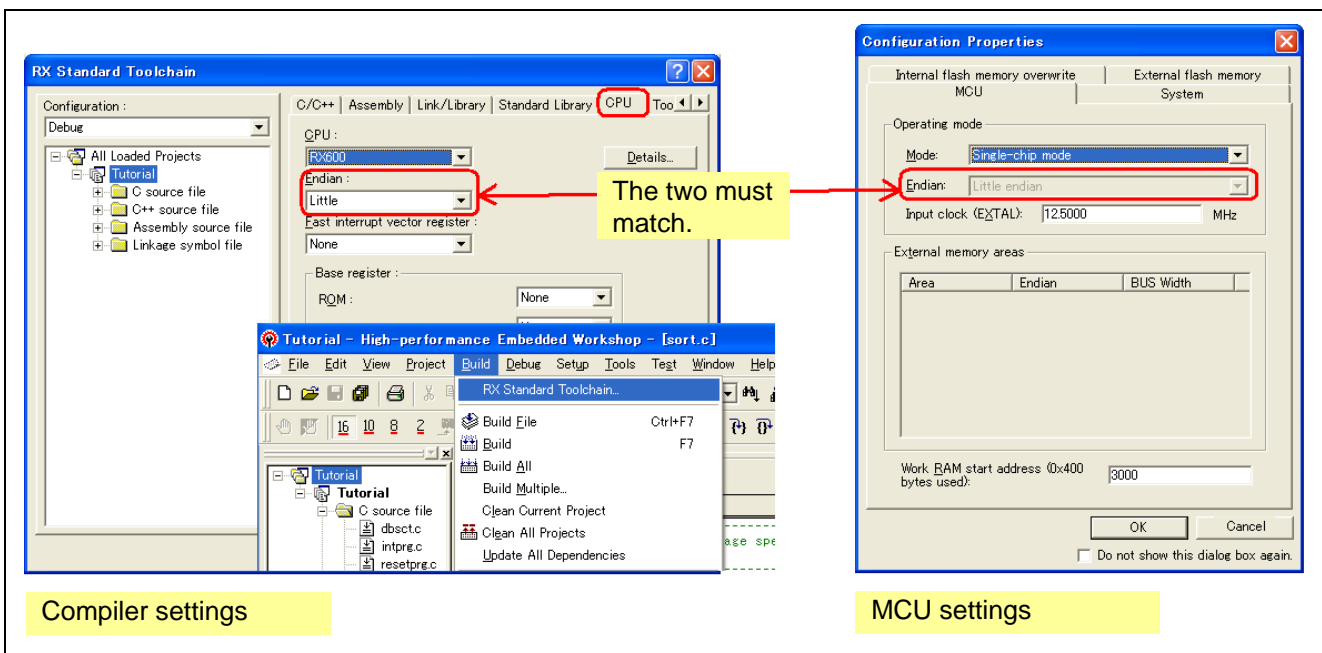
RX Standard Toolchain

Configuration :
Debug

All Loaded Projects
Tutorial
C source file
C++ source file
Assembly source file
Linkage symbol file

C/C++ | Assembly | Link/Library | Standard Library | CPU | Too

CPU :
RX600
Details...
Endian :
Little
Fast interrupt vector register :
None
Base register :
ROM :
None

Tutorial - High-performance Embedded Workshop - [sort.c]
File Edit View Project Build Debug Setup Tools Test Window Help

RX Standard Toolchain...
Build File Ctrl+F7
Build F7
Build All
Build Multiple...
Clean Current Project
Clean All Projects
Update All Dependencies

Tutorial
Tutorial
C source file
dbsct.c
intprg.c
resetprg.c

age spe

The two must match.

Configuration Properties

Internal flash memory overwrite | External flash memory
MCU | System

Operating mode
Mode: Single-chip mode
Endian: Little endian
Input clock (EXTAL): 12.5000 MHz

External memory areas
| Area | Endian | BUS Width |
|---|---|---|

Work RAM start address (0x400 bytes used): 3000

OK Cancel
Do not show this dialog box again.

Compiler settings

MCU settings